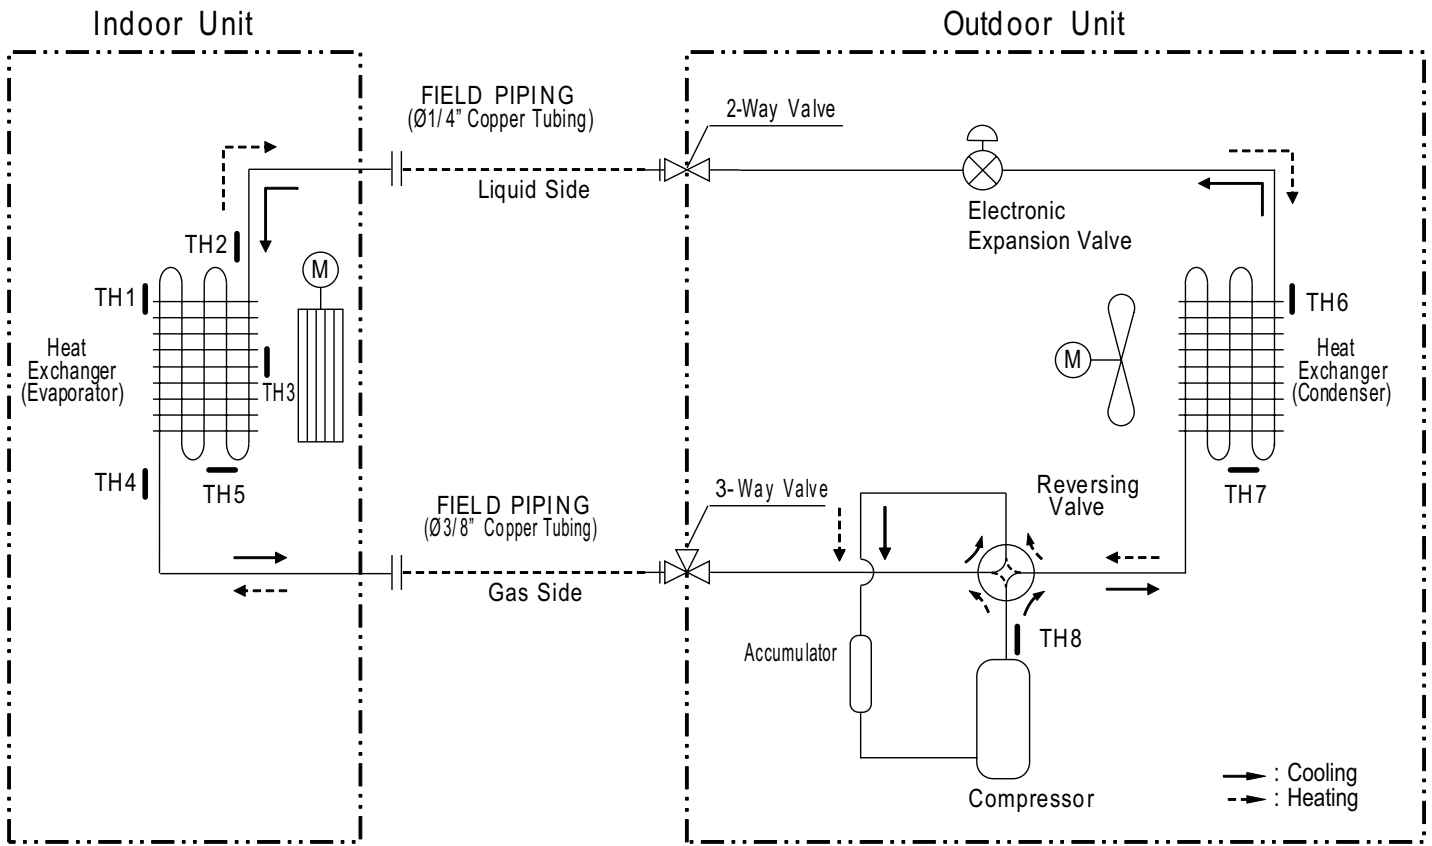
Indoor Unit

Outdoor Unit

FIELD PIPING
(Ø1/4" Copper Tubing)

2-Way Valve

Liquid Side

Electronic
Expansion Valve

TH2

TH1

M

TH6

Heat
Exchanger
(Evaporator)

TH3

M

Heat
Exchanger
(Condenser)

TH4

TH5

FIELD PIPING
(Ø3/8" Copper Tubing)

3-Way Valve

Reversing
Valve

TH7

Gas Side

TH8

Accumulator

Compressor

: Cooling
: Heating